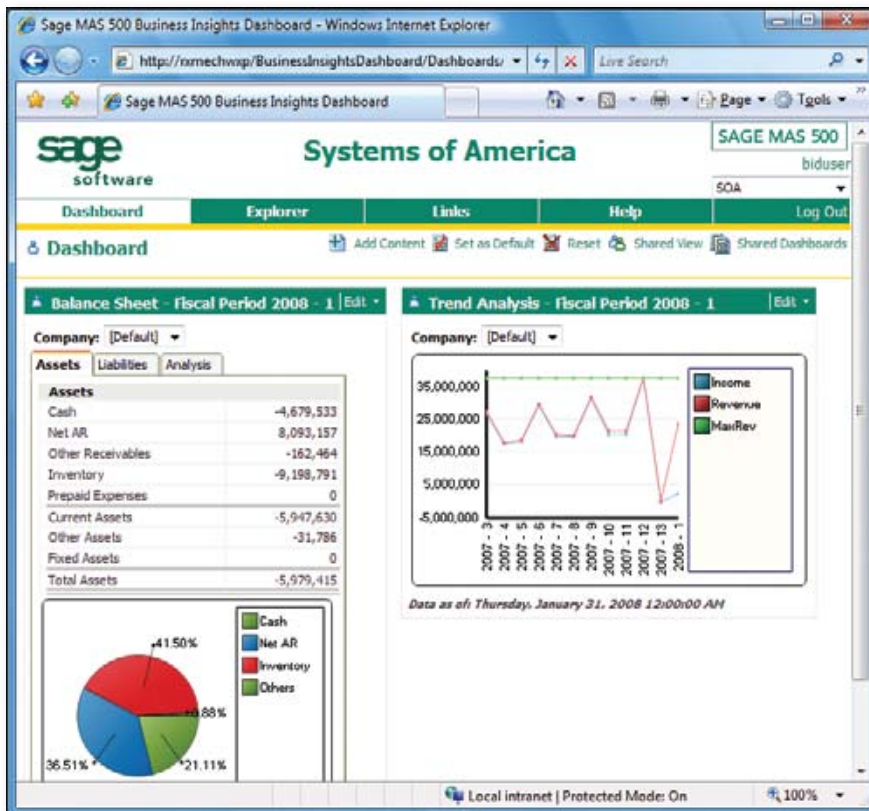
Sage MAS 500 Business Insights Dashboard - Windows Internet Explorer

http://rxmechwxp/BusinessInsightsDashboard/Dashboards/

Live Search

Sage MAS 500 Business Insights Dashboard

Page ▾ Tools ▾

sage software

Systems of America

SAGE MAS 500

biduser

SOA

| Dashboard | Explorer | Links | Help | Log Out |
|---|---|---|---|---|

Dashboard

Add Content Set as Default Reset Shared View Shared Dashboards

Balance Sheet - Fiscal Period 2008 - 1 Edit ▾

Company: [Default]

Assets Liabilities Analysis

| Assets | |
|---|---|
| Cash | -4,679,533 |
| Net AR | 8,093,157 |
| Other Receivables | -162,464 |
| Inventory | -9,198,791 |
| Prepaid Expenses | 0 |
| Current Assets | -5,947,630 |
| Other Assets | -31,786 |
| Fixed Assets | 0 |
| Total Assets | -5,979,415 |

41.50%
0.88%
36.51%
21.11%

Cash
Net AR
Inventory
Others

Trend Analysis - Fiscal Period 2008 - 1 Edit ▾

Company: [Default]

35,000,000
25,000,000
15,000,000
5,000,000
-5,000,000

2007 - 3
2007 - 4
2007 - 5
2007 - 6
2007 - 7
2007 - 8
2007 - 9
2007 - 10
2007 - 11
2007 - 12
2007 - 13
2008 - 1

Income
Revenue
MaxRev

Data as of: Thursday, January 31, 2008 12:00:00 AM

Local intranet | Protected Mode: On

100%